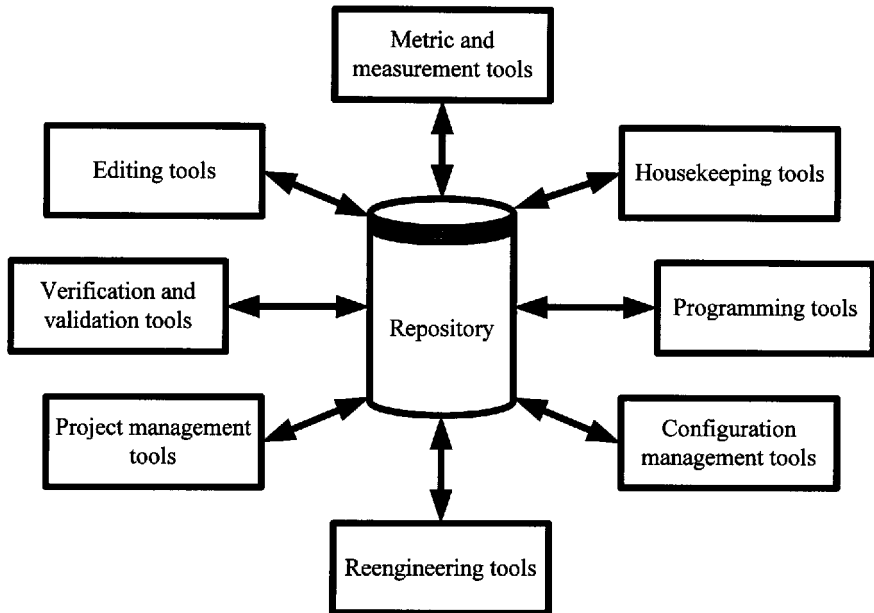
Metric and measurement tools

Editing tools

Housekeeping tools

Verification and validation tools

Repository

Programming tools

Project management tools

Configuration management tools

Reengineering tools